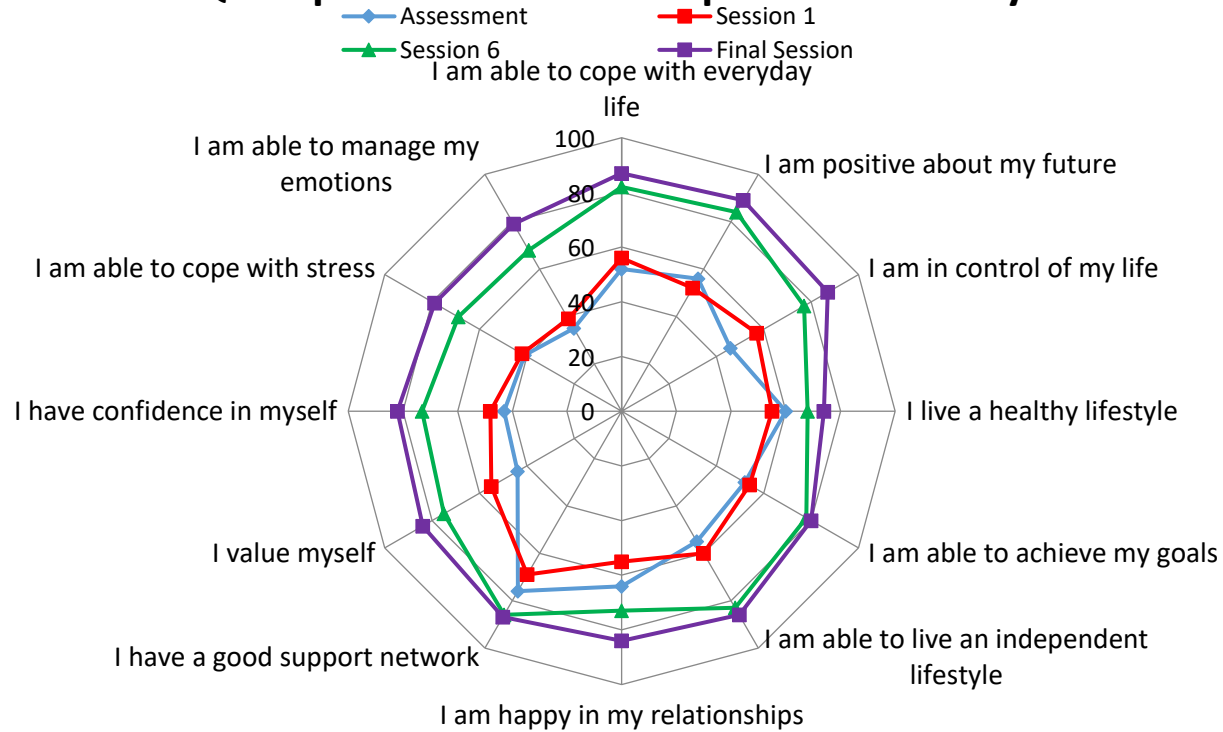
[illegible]

Assessment
Session 1
Session 6
Final Session

I am able to cope with everyday life
I am positive about my future
I am in control of my life
I live a healthy lifestyle
I am able to achieve my goals
I am able to live an independent lifestyle
I am happy in my relationships
I have a good support network
I value myself
I have confidence in myself
I am able to cope with stress
I am able to manage my emotions

100
80
60
40
20
0